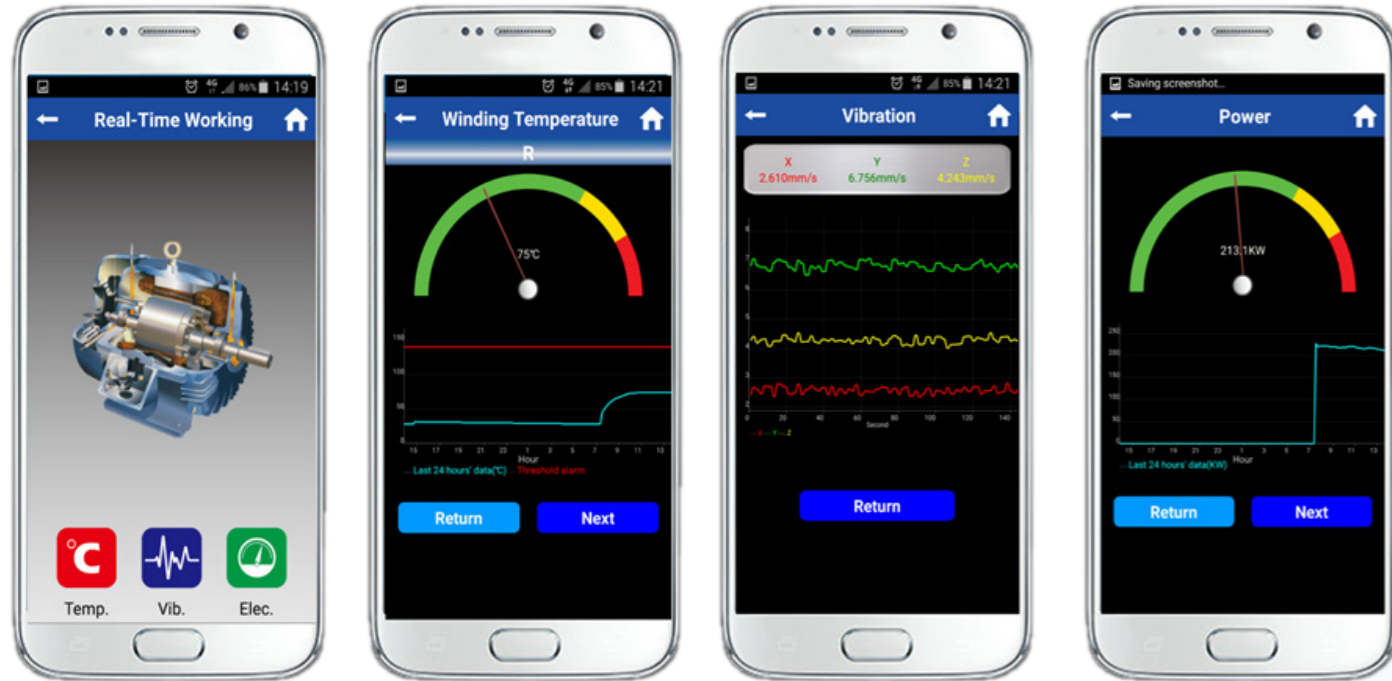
86% 14:19
Real-Time Working
°C
Temp.
Vib.
Elec.

85% 14:21
Winding Temperature
R
75℃
150
100
50
0
15 17 19 21 23 1 3 5 7 9 11 13
Hour
Last 24 hours' data(℃) Threshold alarm
Return
Next

85% 14:21
Vibration
X
2.610mm/s
Y
6.756mm/s
Z
4.243mm/s
0 20 40 60 80 100 120 140
Second
X Y Z
Return

Saving screenshot...
Power
213.1KW
250
200
150
100
50
0
15 17 19 21 23 1 3 5 7 9 11 13
Hour
Last 24 hours' data(KW)
Return
Next